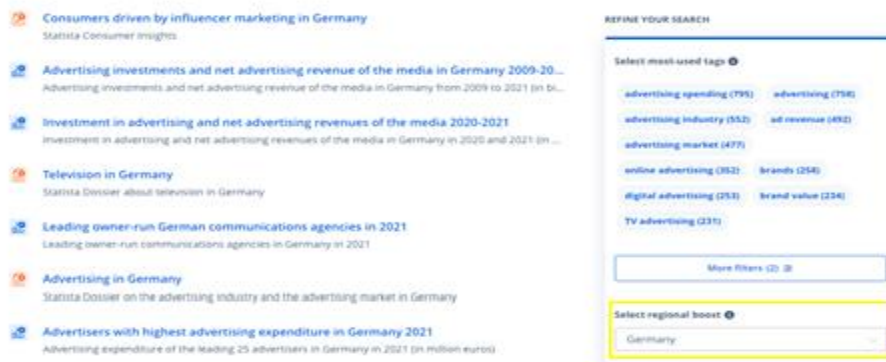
Consumers driven by influencer marketing in Germany
Statista Consumer Insights

Advertising investments and net advertising revenue of the media in Germany 2009-20...
Advertising investments and net advertising revenue of the media in Germany from 2009 to 2021 (in bi...

Investment in advertising and net advertising revenues of the media 2020-2021
Investment in advertising and net advertising revenues of the media in Germany in 2020 and 2021 (in ...

Television in Germany
Statista Dossier about television in Germany

Leading owner-run German communications agencies in 2021
Leading owner-run communications agencies in Germany in 2021

Advertising in Germany
Statista Dossier on the advertising industry and the advertising market in Germany

Advertisers with highest advertising expenditure in Germany 2021
Advertising expenditure of the leading 25 advertisers in Germany in 2021 (in million euros)

REFINE YOUR SEARCH

Select most-used tags

advertising spending (795)
advertising (758)
advertising industry (552)
ad revenue (492)
advertising market (477)
online advertising (352)
brands (258)
digital advertising (253)
brand value (234)
TV advertising (231)

More filters (2)

Select regional boost

Germany